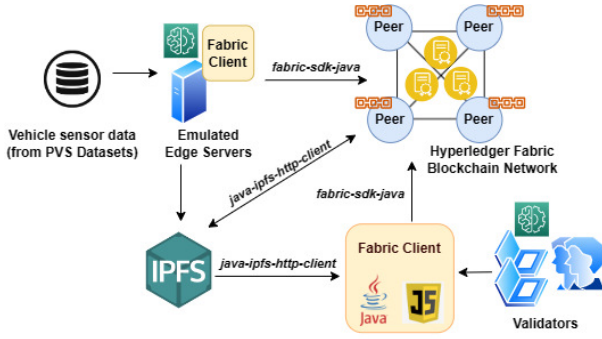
Vehicle sensor data (from PVS Datasets)

Fabric Client

Emulated Edge Servers

fabric-sdk-java

Peer

Peer

Peer

Peer

Hyperledger Fabric Blockchain Network

java-ipfs-http-client

fabric-sdk-java

IPFS

java-ipfs-http-client

Fabric Client

Java

JS

Validators